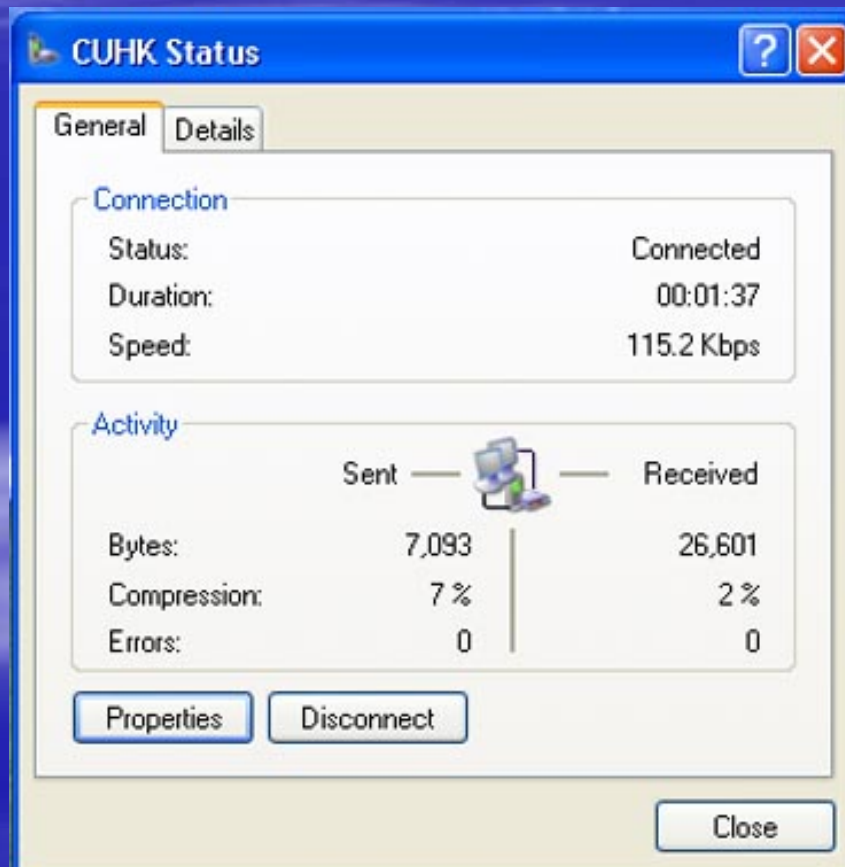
CUHK Status

General Details

Connection

| | |
|---|---|
| Status: | Connected |
| Duration: | 00:01:37 |
| Speed: | 115.2 Kbps |

Activity

| | Sent | Received |
|---|---|---|
| Bytes: | 7,093 | 26,601 |
| Compression: | 7 % | 2 % |
| Errors: | 0 | 0 |

Properties Disconnect

Close